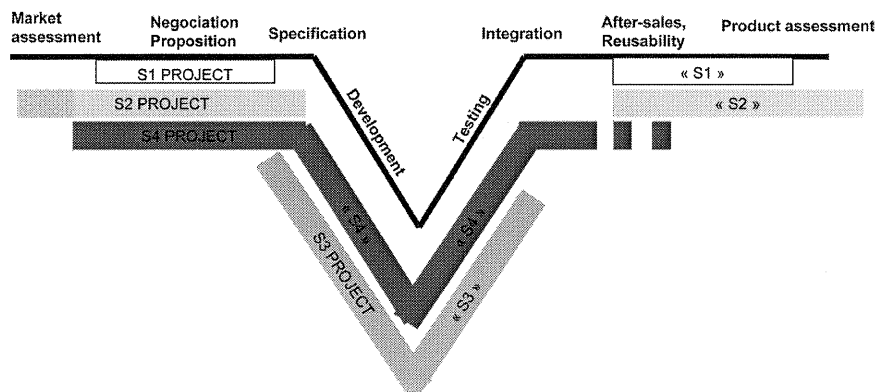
Market assessment

Negociation Proposition

Specification

Integration

After-sales, Reusability

Product assessment

S1 PROJECT

« S1 »

S2 PROJECT

« S2 »

S4 PROJECT

Development

Testing

« S4 »

« S4 »

S3 PROJECT

« S3 »